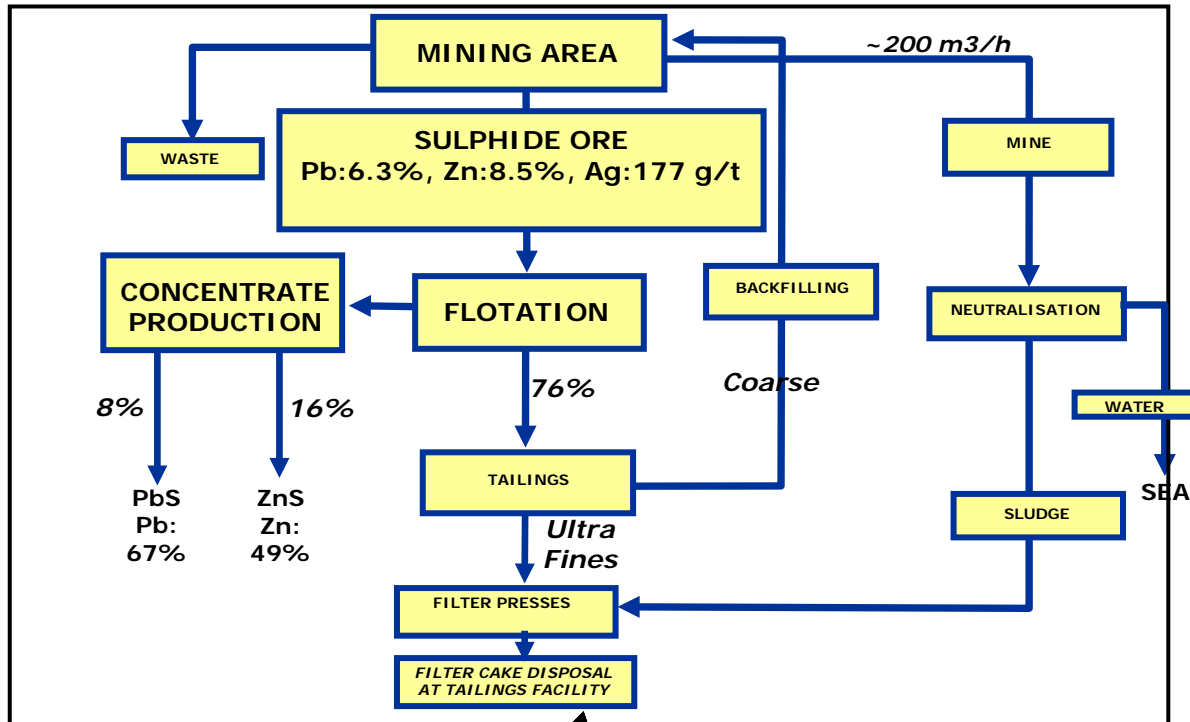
MINING AREA

~200 m3/h

WASTE

SULPHIDE ORE
Pb:6.3%, Zn:8.5%, Ag:177 g/t

MINE

CONCENTRATE PRODUCTION

FLOTATION

BACKFILLING

NEUTRALISATION

8%

16%

76%

Coarse

WATER

PbS
Pb:
67%

ZnS
Zn:
49%

TAILINGS

SEA

Ultra Fines

SLUDGE

FILTER PRESSES

FILTER CAKE DISPOSAL AT TAILINGS FACILITY